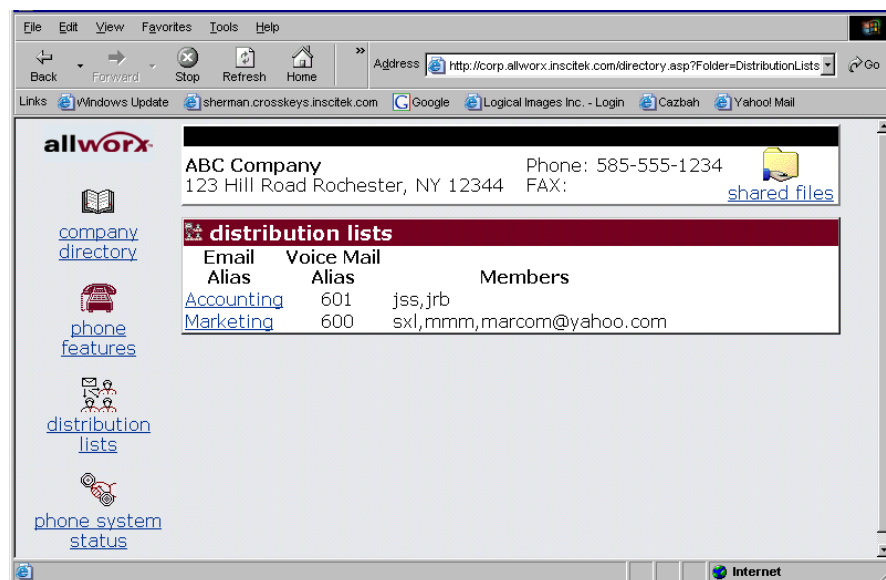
File Edit View Favorites Tools Help

Back Forward Stop Refresh Home

Address http://corp.allworx.inscitek.com/directory.asp?Folder=DistributionLists Go

Links Windows Update sherman.crosskeys.inscitek.com Google Logical Images Inc. - Login Cazbah Yahoo! Mail

allworx

company directory

phone features

distribution lists

phone system status

ABC Company
123 Hill Road Rochester, NY 12344

Phone: 585-555-1234
FAX:

shared files

distribution lists

| Email Alias | Voice Mail Alias | Members |
|---|---|---|
| Accounting | 601 | jss,jrb |
| Marketing | 600 | sxl,mmm,marcom@yahoo.com |

Internet